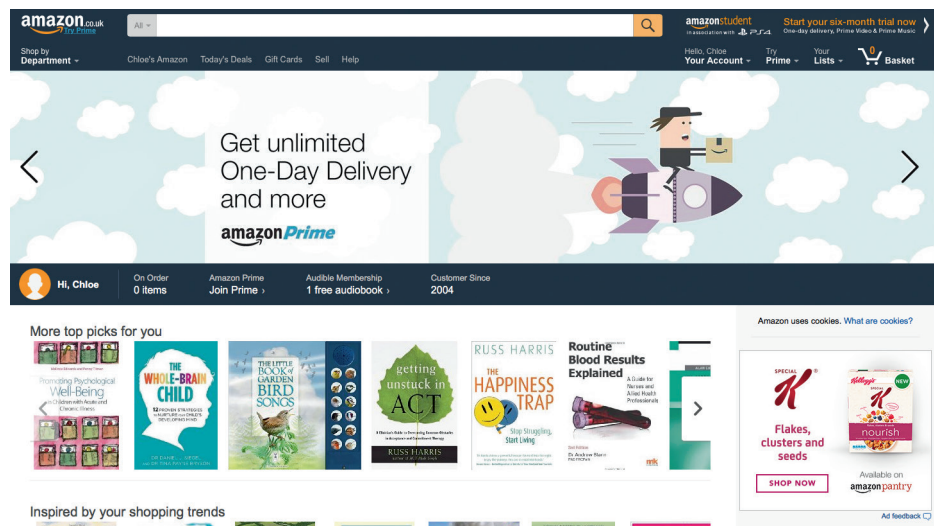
amazon.co.uk
Try Prime

All

amazonstudent
in association with PS4

Start your six-month trial now
One-day delivery, Prime Video & Prime Music

Shop by
Department

Chloe's Amazon
Today's Deals
Gift Cards
Sell
Help

Hello, Chloe
Your Account

Try
Prime

Your
Lists

0
Basket

Get unlimited One-Day Delivery and more

amazonPrime

Hi, Chloe

On Order
0 items

Amazon Prime
Join Prime ›

Audible Membership
1 free audiobook ›

Customer Since
2004

More top picks for you

Promoting Psychological Well-Being in Children with Acute and Chronic Illness

THE WHOLE-BRAIN CHILD
12 PROVEN STRATEGIES TO NURTURE YOUR CHILD'S DEVELOPING MIND

THE LITTLE BOOK of GARDEN BIRD SONGS

getting unstuck in ACT
RUSS HARRIS

RUSS HARRIS
THE HAPPINESS TRAP
Stop Struggling, Start Living

Routine Blood Results Explained
A Guide for Nurses and Allied Health Professionals
Dr Andrew Blann

Amazon uses cookies. What are cookies?

SPECIAL K
Kellogg's
NEW
nourish

Flakes, clusters and seeds

Available on
amazonpantry

SHOP NOW

Ad feedback

Inspired by your shopping trends